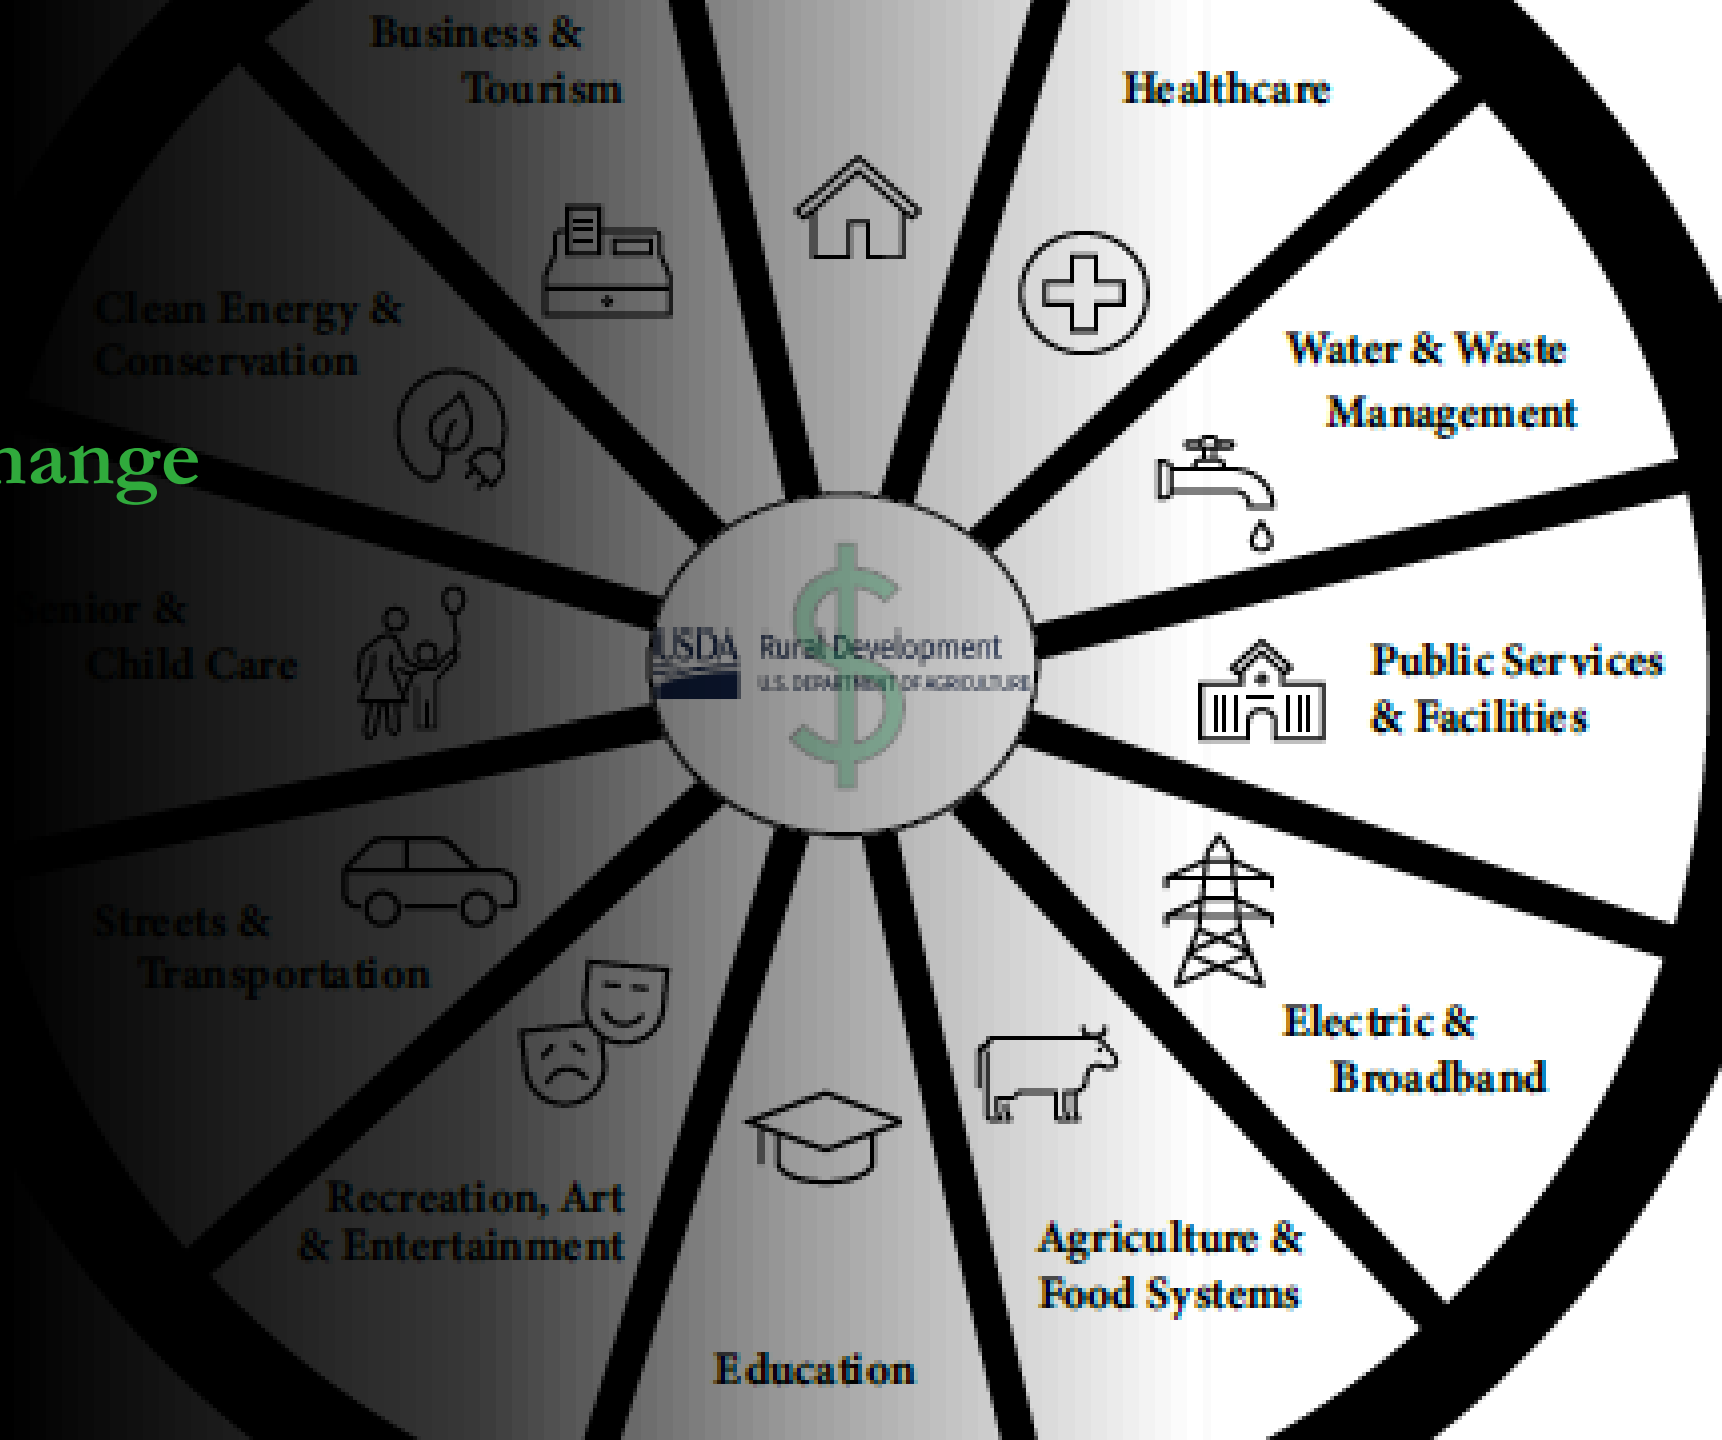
Business & Tourism

Healthcare

Clean Energy & Conservation

nange

Water & Waste Management

enior & Child Care

USDA Rural Development
U.S. DEPARTMENT OF AGRICULTURE

$

Public Services & Facilities

Streets & Transportation

Electric & Broadband

Recreation, Art & Entertainment

Agriculture & Food Systems

Education